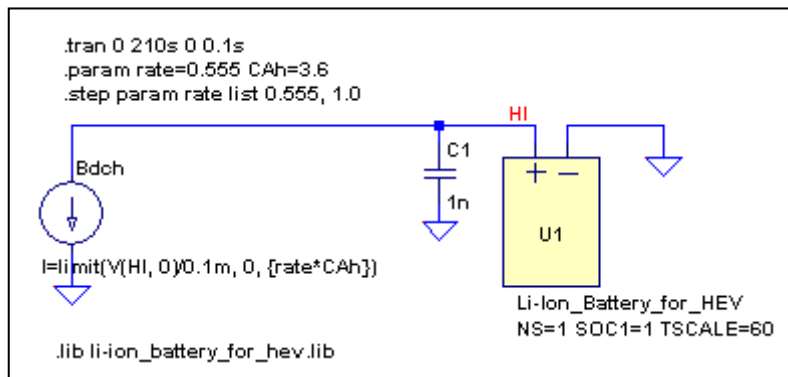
.tran 0 210s 0 0.1s
.param rate=0.555 CAh=3.6
.step param rate list 0.555, 1.0

HI

C1

1n

Bdch

I=limit(V(HI, 0)/0.1m, 0, {rate*CAh})

+ −

U1

Li-Ion_Battery_for_HEV
NS=1 SOC1=1 TSCALE=60

.lib li-ion_battery_for_hev.lib